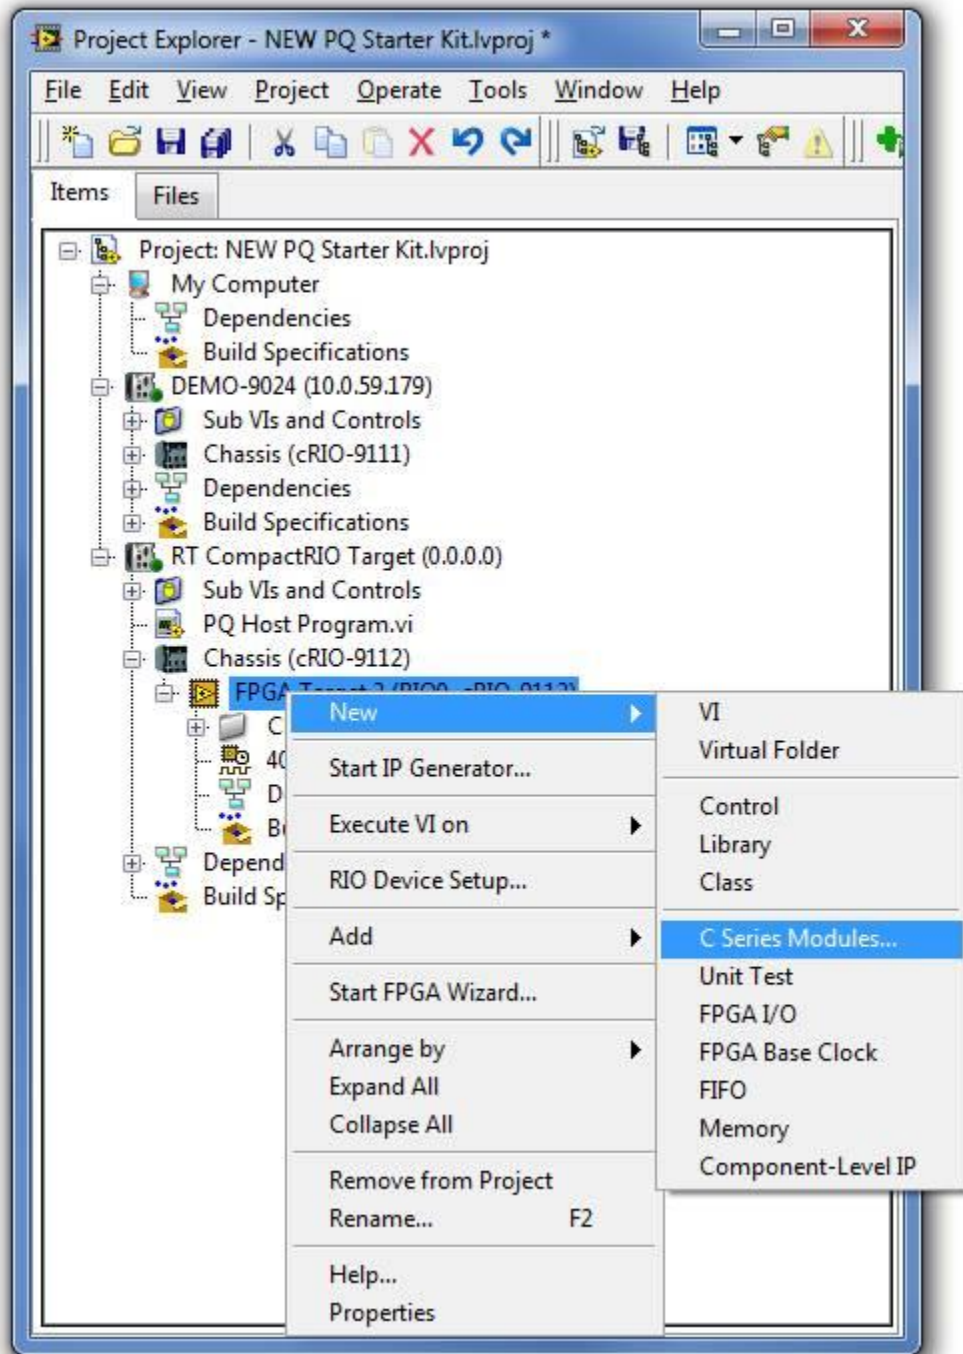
Project Explorer - NEW PQ Starter Kit.lvproj *

File Edit View Project Operate Tools Window Help

Items Files

Project: NEW PQ Starter Kit.lvproj
My Computer
Dependencies
Build Specifications
DEMO-9024 (10.0.59.179)
Sub VIs and Controls
Chassis (cRIO-9111)
Dependencies
Build Specifications
RT CompactRIO Target (0.0.0.0)
Sub VIs and Controls
PQ Host Program.vi
Chassis (cRIO-9112)
FPGA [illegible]
C
40
D
B
Depend
Build Sp

New
Start IP Generator...
Execute VI on
RIO Device Setup...
Add
Start FPGA Wizard...
Arrange by
Expand All
Collapse All
Remove from Project
Rename... F2
Help...
Properties

VI
Virtual Folder
Control
Library
Class
C Series Modules...
Unit Test
FPGA I/O
FPGA Base Clock
FIFO
Memory
Component-Level IP